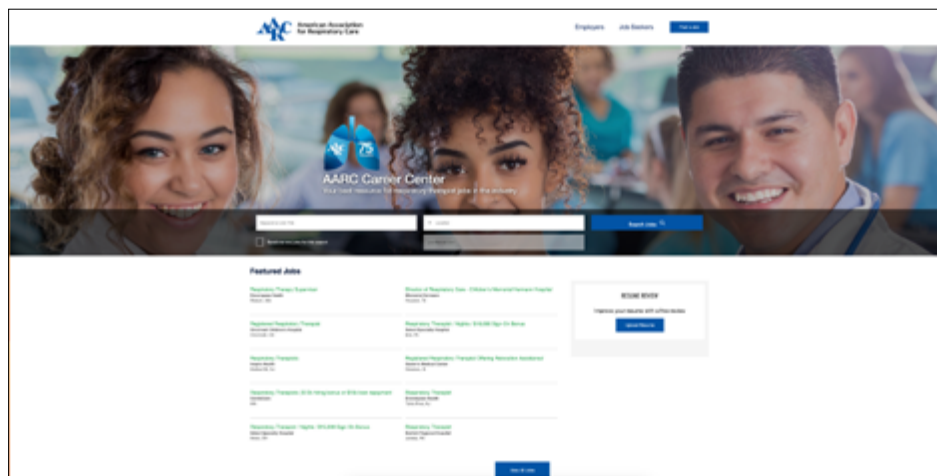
AARC American Association for Respiratory Care

Employers Job Seekers Post a Job

75

AARC Career Center

Your best resource for respiratory therapist jobs in the industry

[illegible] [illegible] Search Jobs

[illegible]

Featured Jobs

Respiratory Therapy Supervisor
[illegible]

Director of Respiratory Care - Children's Memorial Hermann Hospital
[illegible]

Registered Respiratory Therapist
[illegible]

Respiratory Therapist / Nights - $10,000 Sign On Bonus
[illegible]

Respiratory Therapist
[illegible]

Registered Respiratory Therapist (Moving Relocation Assistance)
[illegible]

Respiratory Therapist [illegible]
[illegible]

Respiratory Therapist
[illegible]

Respiratory Therapist / Nights - $10,000 Sign On Bonus
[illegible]

Respiratory Therapist
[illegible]

RESUME REVIEW

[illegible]

Upload Resume

View All Jobs